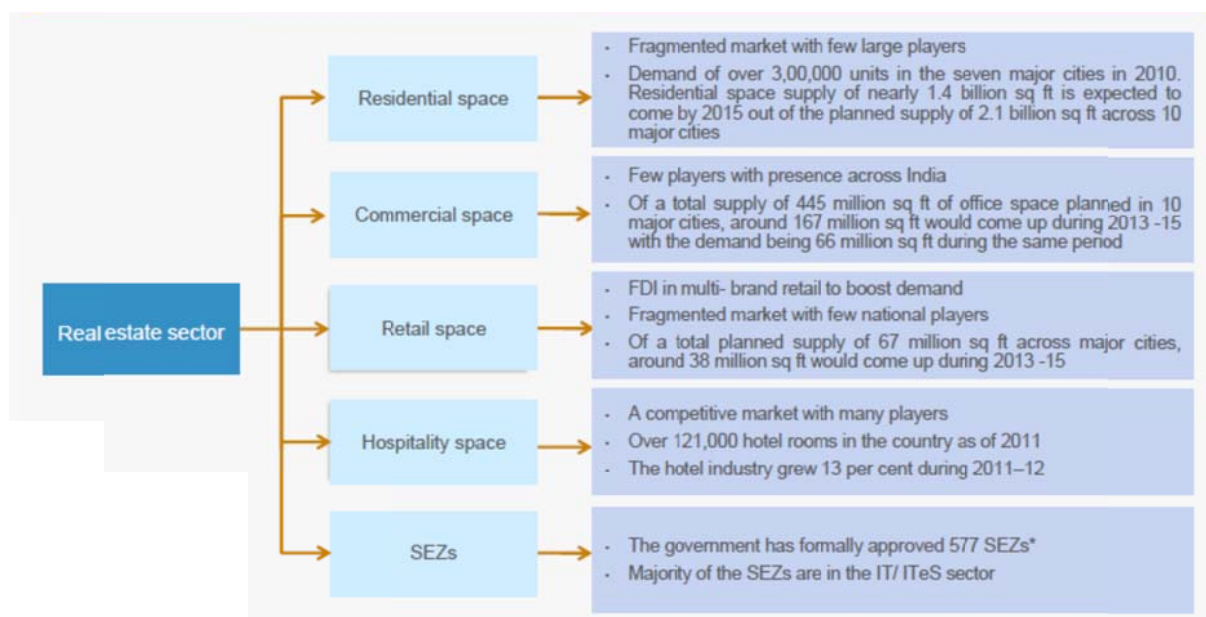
Real estate sector

Residential space

- Fragmented market with few large players
- Demand of over 3,00,000 units in the seven major cities in 2010. Residential space supply of nearly 1.4 billion sq ft is expected to come by 2015 out of the planned supply of 2.1 billion sq ft across 10 major cities

Commercial space

- Few players with presence across India
- Of a total supply of 445 million sq ft of office space planned in 10 major cities, around 167 million sq ft would come up during 2013 -15 with the demand being 66 million sq ft during the same period

Retail space

- FDI in multi- brand retail to boost demand
- Fragmented market with few national players
- Of a total planned supply of 67 million sq ft across major cities, around 38 million sq ft would come up during 2013 -15

Hospitality space

- A competitive market with many players
- Over 121,000 hotel rooms in the country as of 2011
- The hotel industry grew 13 per cent during 2011–12

SEZs

- The government has formally approved 577 SEZs*
- Majority of the SEZs are in the IT/ ITeS sector